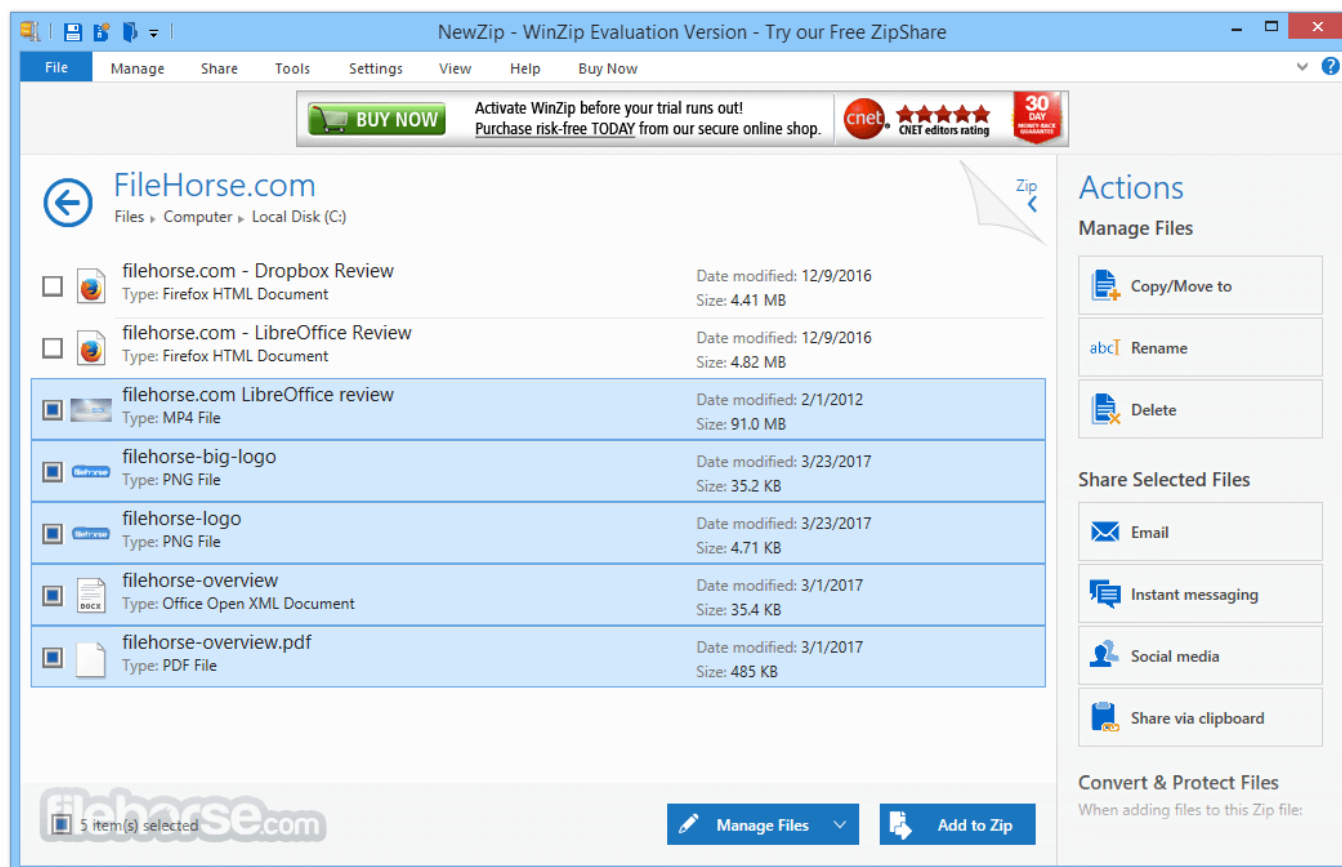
NewZip - WinZip Evaluation Version - Try our Free ZipShare

File Manage Share Tools Settings View Help Buy Now

BUY NOW Activate WinZip before your trial runs out! Purchase risk-free TODAY from our secure online shop. cnet CNET editors rating 30 DAY MONEY-BACK GUARANTEE

FileHorse.com
Files ▸ Computer ▸ Local Disk (C:)

Zip

filehorse.com - Dropbox Review
Type: Firefox HTML Document
Date modified: 12/9/2016
Size: 4.41 MB

filehorse.com - LibreOffice Review
Type: Firefox HTML Document
Date modified: 12/9/2016
Size: 4.82 MB

filehorse.com LibreOffice review
Type: MP4 File
Date modified: 2/1/2012
Size: 91.0 MB

filehorse-big-logo
Type: PNG File
Date modified: 3/23/2017
Size: 35.2 KB

filehorse-logo
Type: PNG File
Date modified: 3/23/2017
Size: 4.71 KB

filehorse-overview
Type: Office Open XML Document
Date modified: 3/1/2017
Size: 35.4 KB

filehorse-overview.pdf
Type: PDF File
Date modified: 3/1/2017
Size: 485 KB

5 item(s) selected

filehorse.com

Manage Files

Add to Zip

Actions

Manage Files

Copy/Move to

abc Rename

Delete

Share Selected Files

Email

Instant messaging

Social media

Share via clipboard

Convert & Protect Files
When adding files to this Zip file: